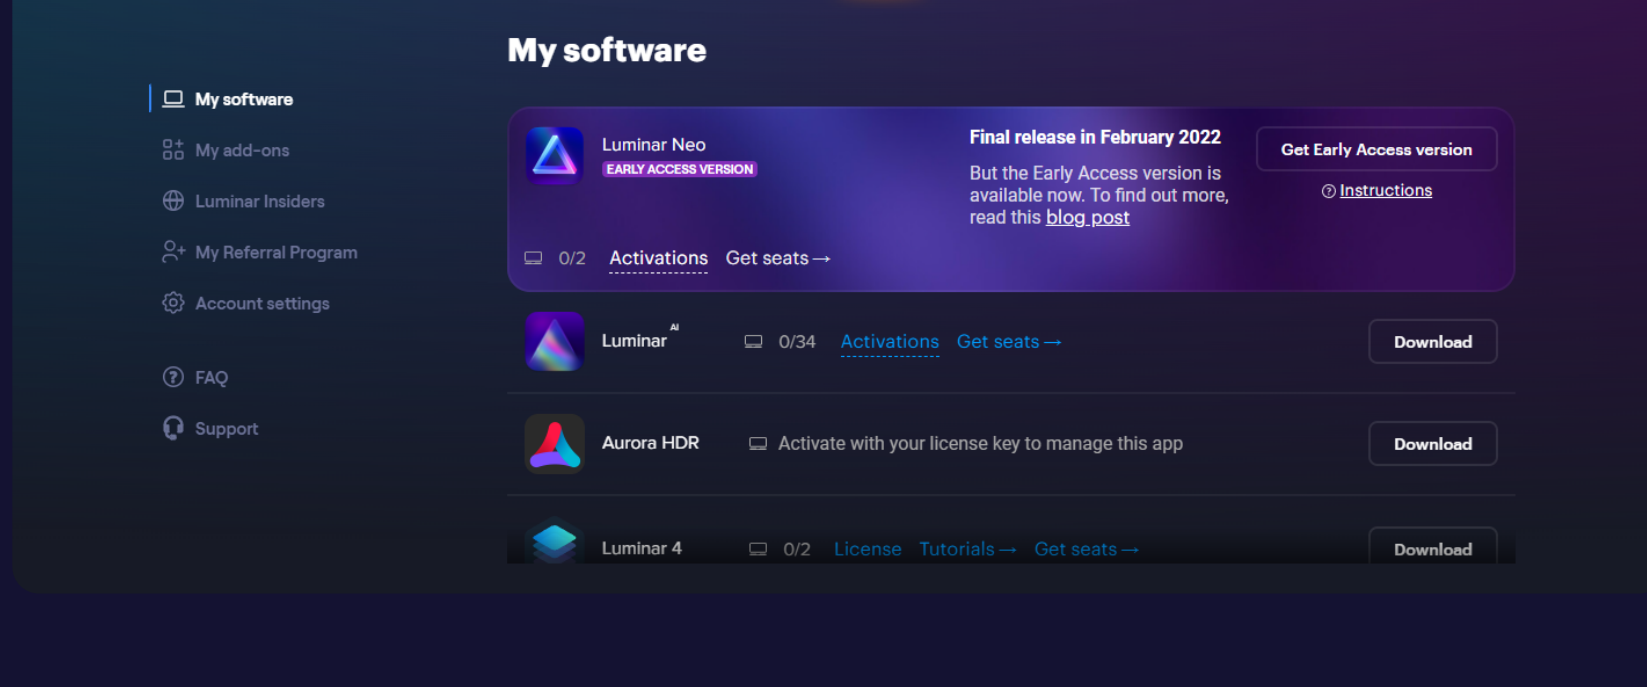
My software

My software
My add-ons
Luminar Insiders
My Referral Program
Account settings

FAQ
Support

Luminar Neo
EARLY ACCESS VERSION

Final release in February 2022
But the Early Access version is available now. To find out more, read this blog post

Get Early Access version
Instructions

0/2 Activations Get seats →

Luminar AI 0/34 Activations Get seats → Download

Aurora HDR Activate with your license key to manage this app Download

Luminar 4 0/2 License Tutorials → Get seats → Download